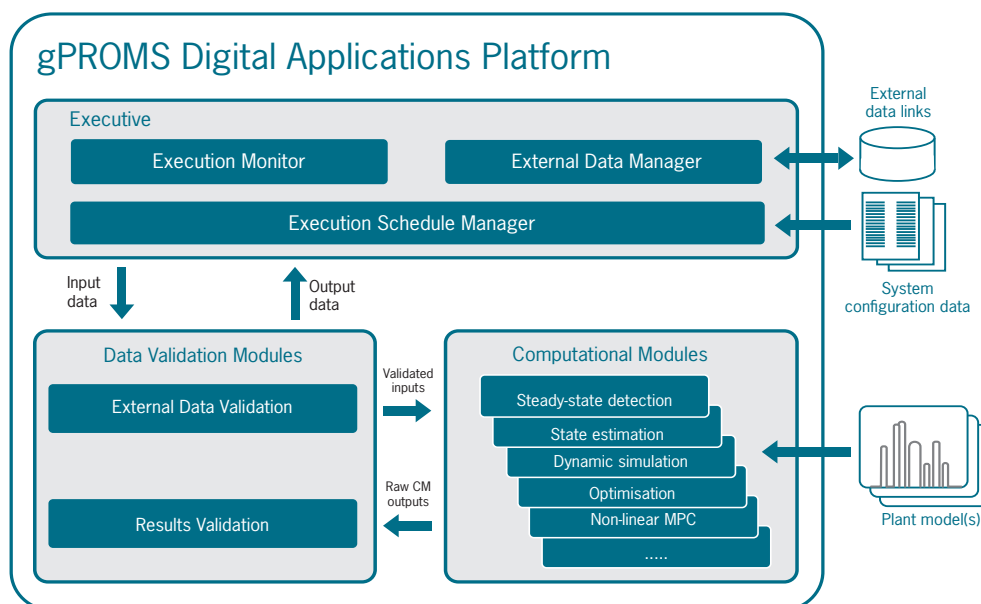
gPROMS Digital Applications Platform

Executive

Execution Monitor

External Data Manager

Execution Schedule Manager

External data links

System configuration data

Input data

Output data

Data Validation Modules

External Data Validation

Results Validation

Validated inputs

Raw CM outputs

Computational Modules

Steady-state detection

State estimation

Dynamic simulation

Optimisation

Non-linear MPC

.....

Plant model(s)